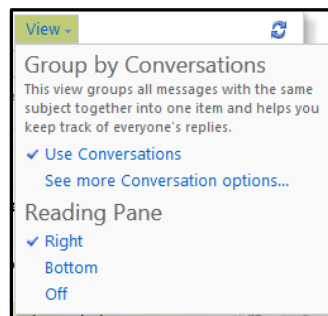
View ▾

Group by Conversations

This view groups all messages with the same subject together into one item and helps you keep track of everyone's replies.

✔ Use Conversations

See more Conversation options...

Reading Pane

✔ Right

Bottom

Off